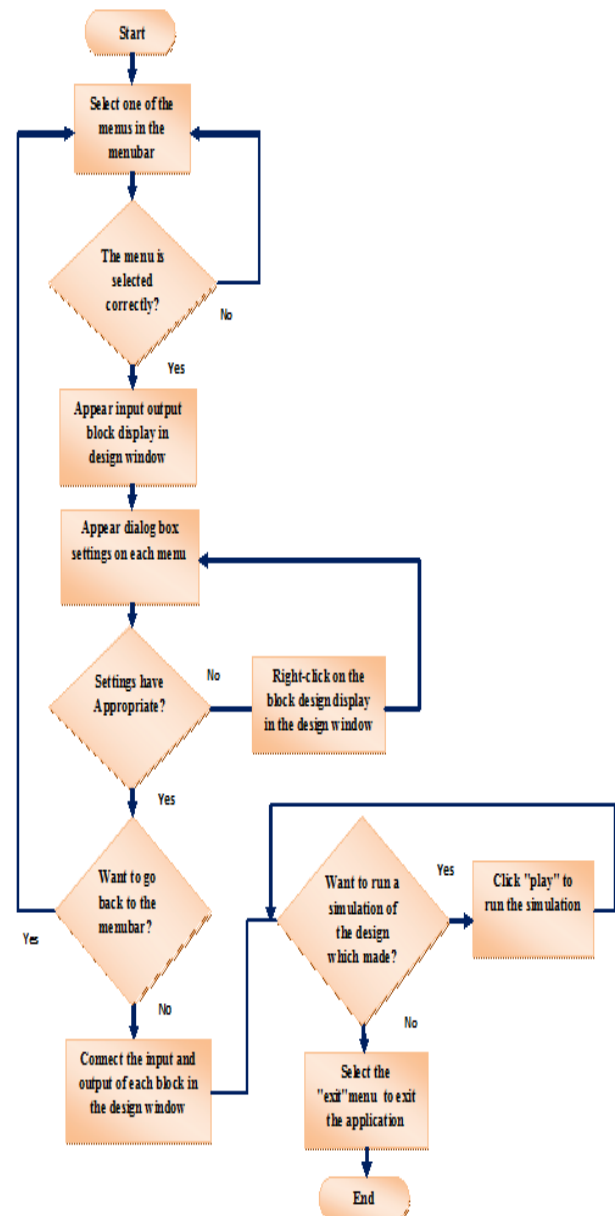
Start

Select one of the menus in the menubar

The menu is selected correctly?

No

Yes

Appear input output block display in design window

Appear dialog box settings on each menu

Settings have Appropriate?

No

Right-click on the block design display in the design window

Yes

Want to go back to the menubar?

Yes

No

Connect the input and output of each block in the design window

Want to run a simulation of the design which made?

Yes

Click "play" to run the simulation

No

Select the "exit"menu to exit the application

End